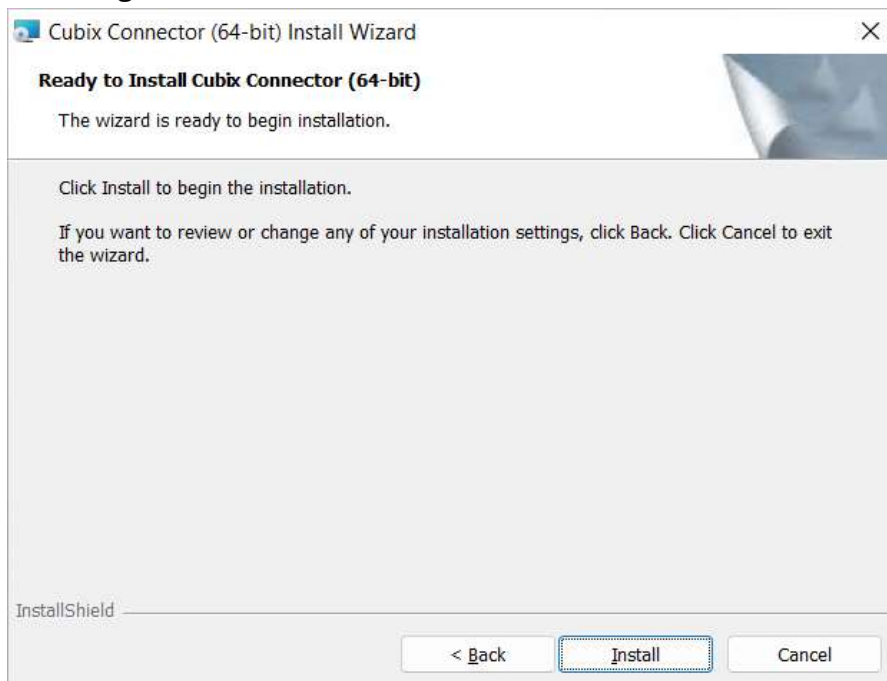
Cubix Connector (64-bit) Install Wizard

×

Ready to Install Cubix Connector (64-bit)

The wizard is ready to begin installation.

Click Install to begin the installation.

If you want to review or change any of your installation settings, click Back. Click Cancel to exit the wizard.

InstallShield

< Back

Install

Cancel